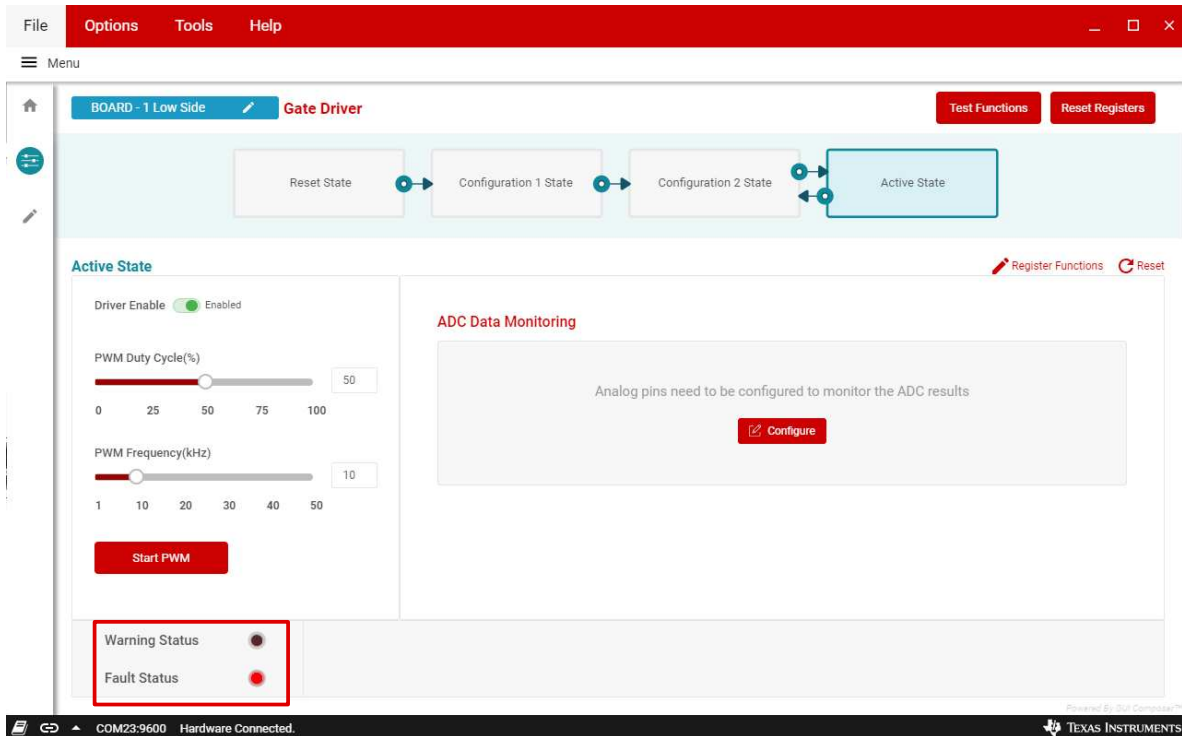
File Options Tools Help

Menu

BOARD - 1 Low Side Gate Driver

Test Functions Reset Registers

Reset State Configuration 1 State Configuration 2 State Active State

Active State

Register Functions Reset

Driver Enable Enabled

PWM Duty Cycle(%)

50

0 25 50 75 100

PWM Frequency(kHz)

10

1 10 20 30 40 50

Start PWM

ADC Data Monitoring

Analog pins need to be configured to monitor the ADC results

Configure

Warning Status

Fault Status

Powered By GUI Composer™

COM23:9600 Hardware Connected.

Texas Instruments